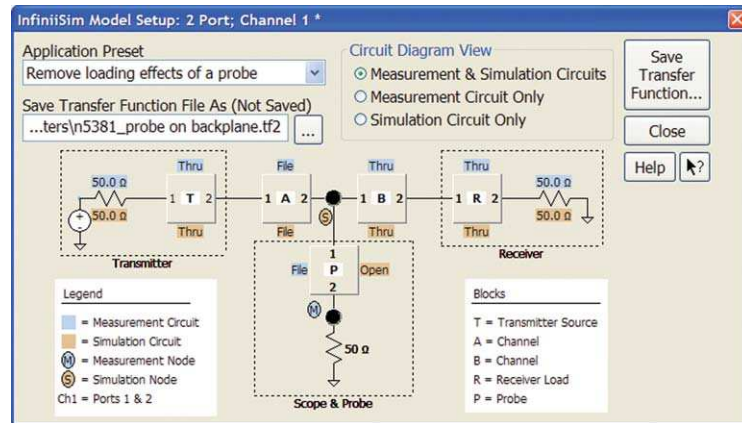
InfiniiSim Model Setup: 2 Port; Channel 1 *

Application Preset
Remove loading effects of a probe

Save Transfer Function File As (Not Saved)
...ters\n5381_probe on backplane.tf2 ...

Circuit Diagram View
Measurement & Simulation Circuits
Measurement Circuit Only
Simulation Circuit Only

Save Transfer Function...

Close

Help

Thru
50.0 Ω
1 T 2
50.0 Ω
Thru
Transmitter

File
1 A 2
File

S

Thru
1 B 2
Thru

Thru
1 R 2
Thru
50.0 Ω
50.0 Ω
Receiver

File
1
P
2
Open

M

50 Ω

Scope & Probe

Legend
= Measurement Circuit
= Simulation Circuit
M = Measurement Node
S = Simulation Node
Ch1 = Ports 1 & 2

Blocks
T = Transmitter Source
A = Channel
B = Channel
R = Receiver Load
P = Probe